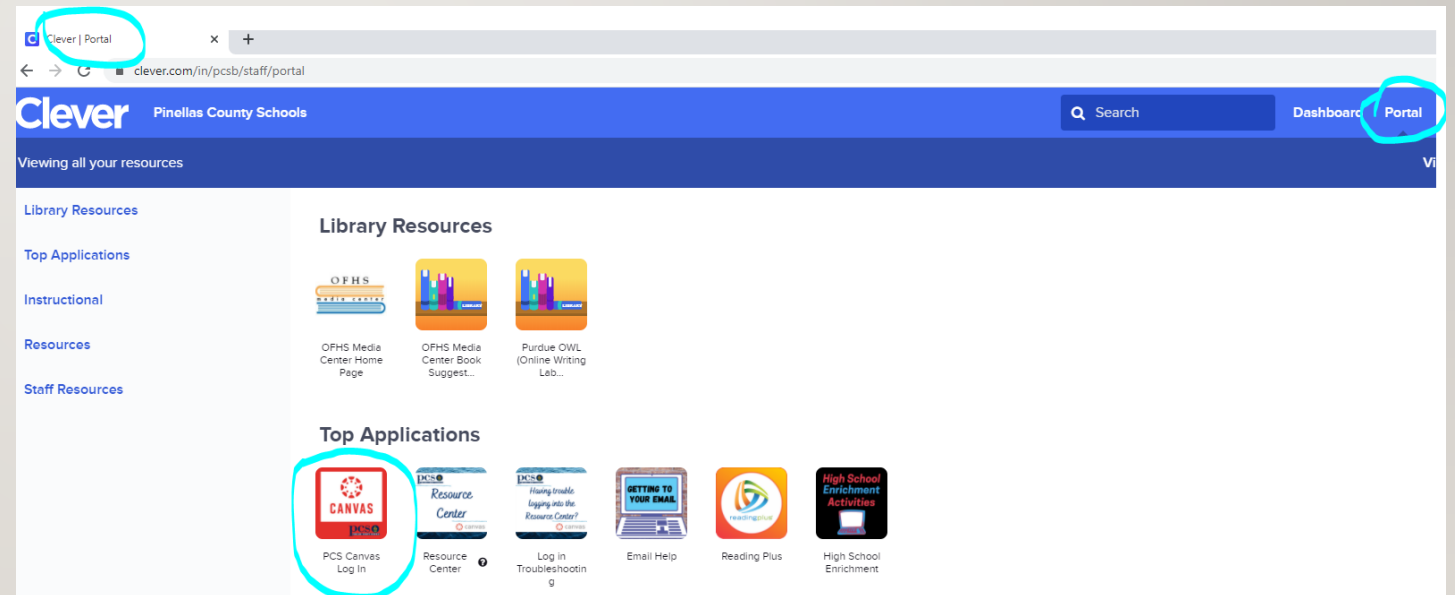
Clever | Portal ×
+
clever.com/in/pcsb/staff/portal

Clever Pinellas County Schools
Search
Dashboard Portal

Viewing all your resources
Vi

Library Resources
Top Applications
Instructional
Resources
Staff Resources

Library Resources

OFHS media center
LIBRARY

OFHS Media Center Home Page
OFHS Media Center Book Suggest...
Purdue OWL (Online Writing Lab...

Top Applications

CANVAS PCS
PCS Resource Center canvas
PCS Having trouble logging into the Resource Center? canvas
GETTING TO YOUR EMAIL
readingplus
High School Enrichment Activities

PCS Canvas Log In
Resource Center
Log in Troubleshooting
Email Help
Reading Plus
High School Enrichment